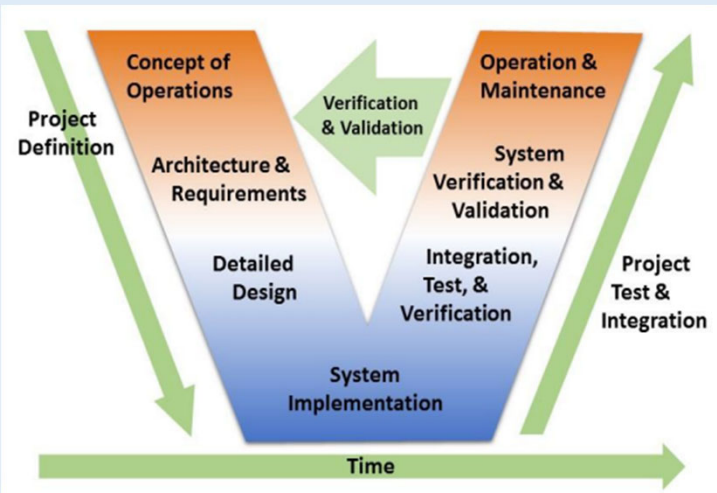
Project Definition

Concept of Operations

Architecture & Requirements

Detailed Design

Verification & Validation

Operation & Maintenance

System Verification & Validation

Integration, Test, & Verification

System Implementation

Project Test & Integration

Time